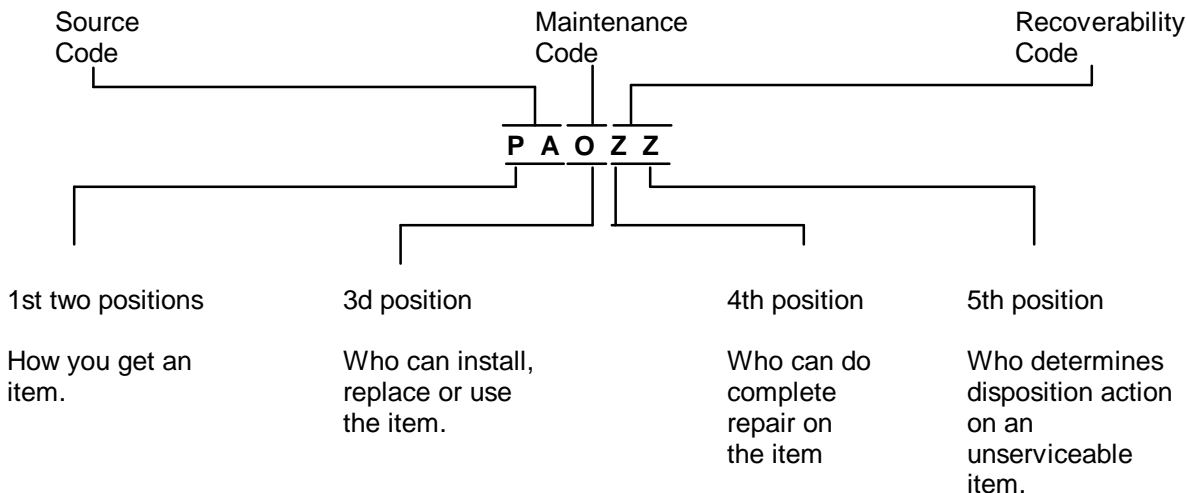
Source Code

Maintenance Code

Recoverability Code

P A O Z Z

1st two positions

How you get an item.

3d position

Who can install, replace or use the item.

4th position

Who can do complete repair on the item

5th position

Who determines disposition action on an unserviceable item.